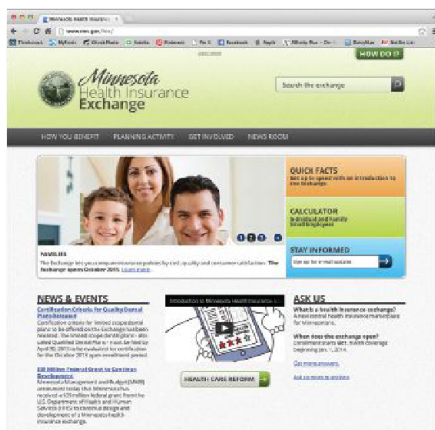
Minnesota Health Insurance Exchange

HOW DO I?

Search the exchange

HOW YOU BENEFIT | PLANNING ACTIVITY | GET INVOLVED | NEWS ROOM

QUICK FACTS
Get up to speed with an introduction to the exchange.

CALCULATOR
Individual and family health expenses

STAY INFORMED
Sign up for email updates

FAMILIES
The Exchange lets you compare insurance policies by cost, quality and consumer satisfaction. The Exchange opens October 2013.

NEWS & EVENTS

Certification Criteria for Qualified Dental Plans Released
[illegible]

$38 Million Federal Grant to Continue Development
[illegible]

Introduction to Minnesota Health Insurance Exchange

HEALTH CARE REFORM

ASK US

What is a health insurance exchange?
A new, central health insurance marketplace for Minnesotans.

When does the exchange open?
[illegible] beginning Jan 1, 2014.

Get more answers

Ask us more questions